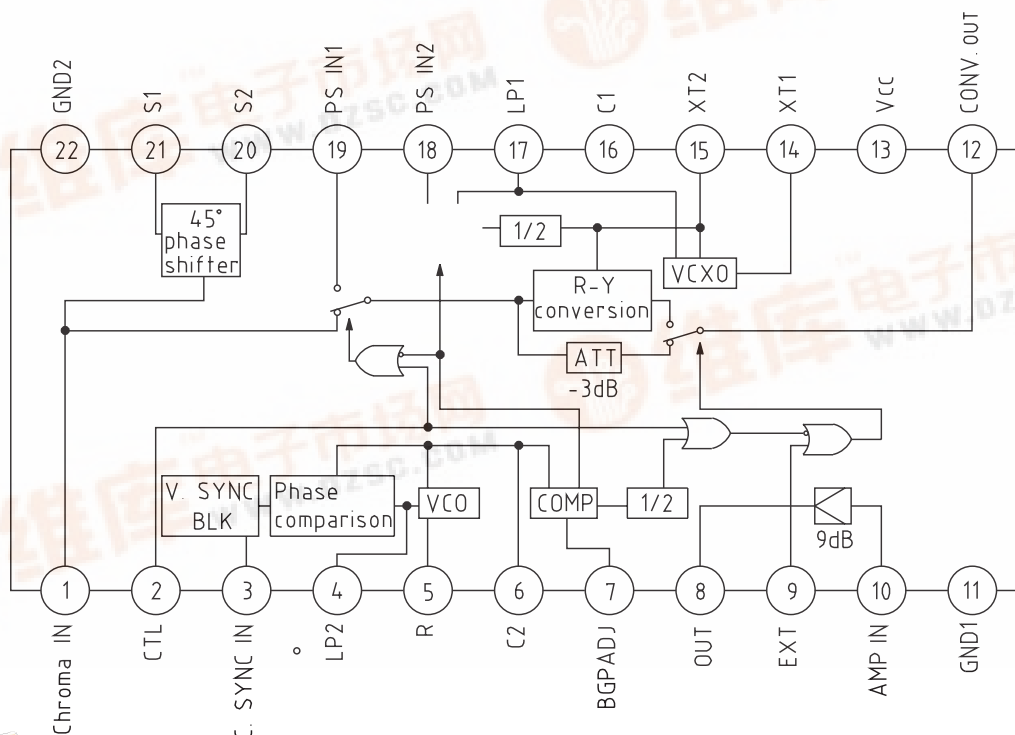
GND2 S1 S2 PS IN1 PS IN2 LP1 C1 XT2 XT1 Vcc CONV. OUT

22 21 20 19 18 17 16 15 14 13 12

45°
phase
shifter

1/2

R-Y
conversion

VCXO

ATT
-3dB

V. SYNC
BLK

Phase
comparison

VCO

COMP

1/2

9dB

1 2 3 4 5 6 7 8 9 10 11

Chroma IN CTL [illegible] SYNC IN LP2 R C2 BGPADJ OUT EXT AMP IN GND1

WWW.DZSC.COM